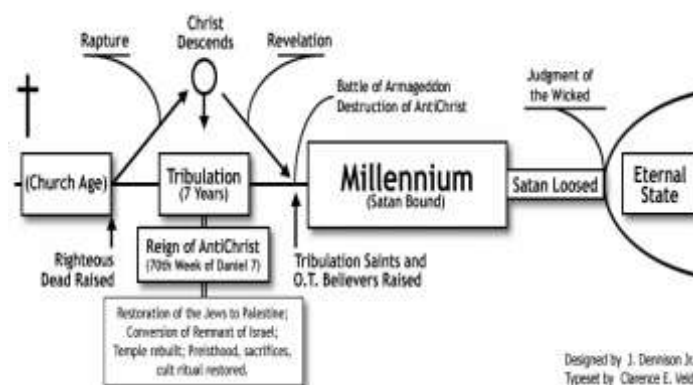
Christ Descends

Rapture

Revelation

Battle of Armageddon
Destruction of AntiChrist

Judgment of the Wicked

(Church Age)

Tribulation
(7 Years)

Millennium
(Satan Bound)

Satan Loosed

Eternal State

Righteous Dead Raised

Reign of AntiChrist
(70th Week of Daniel 7)

Tribulation Saints and O.T. Believers Raised

Restoration of the Jews to Palestine; Conversion of Remnant of Israel; Temple rebuilt; Priesthood, sacrifices, cult ritual restored.

Designed by J. Dennison J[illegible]
Typeset by Clarence E. Ve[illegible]